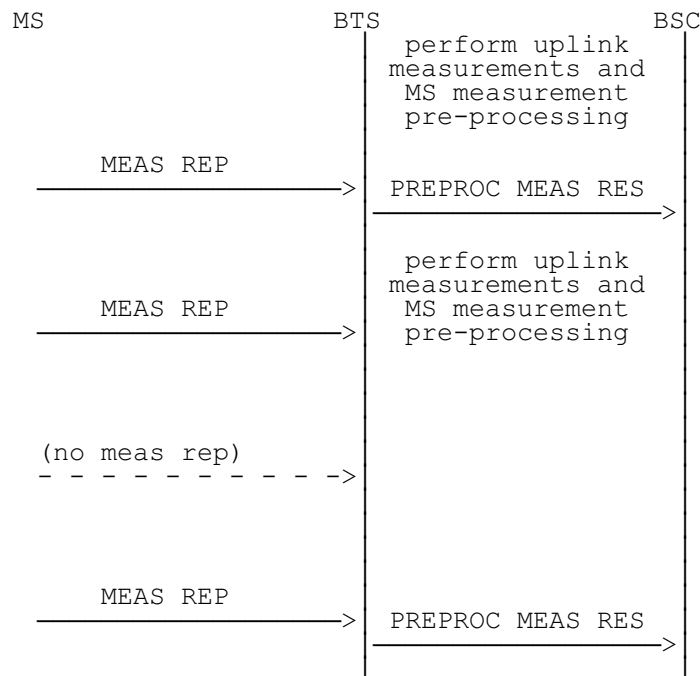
MS BTS BSC

perform uplink measurements and MS measurement pre-processing

MEAS REP

PREPROC MEAS RES

perform uplink measurements and MS measurement pre-processing

MEAS REP

(no meas rep)

MEAS REP

PREPROC MEAS RES